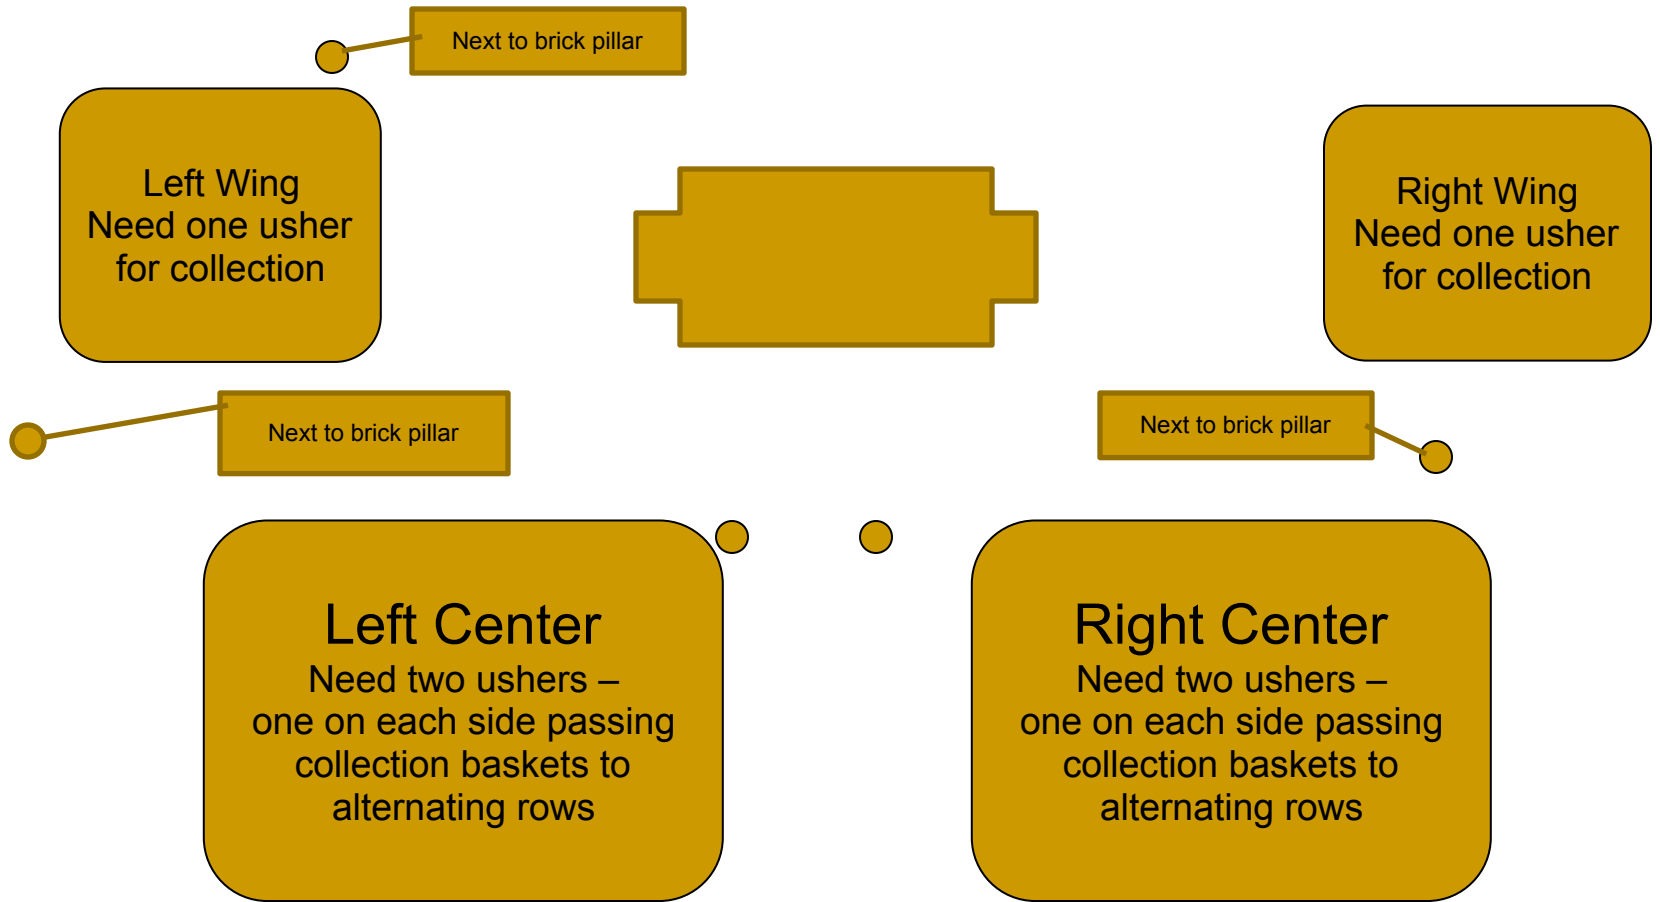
Next to brick pillar

Left Wing
Need one usher for collection

Right Wing
Need one usher for collection

Next to brick pillar

Next to brick pillar

Left Center
Need two ushers – one on each side passing collection baskets to alternating rows

Right Center
Need two ushers – one on each side passing collection baskets to alternating rows